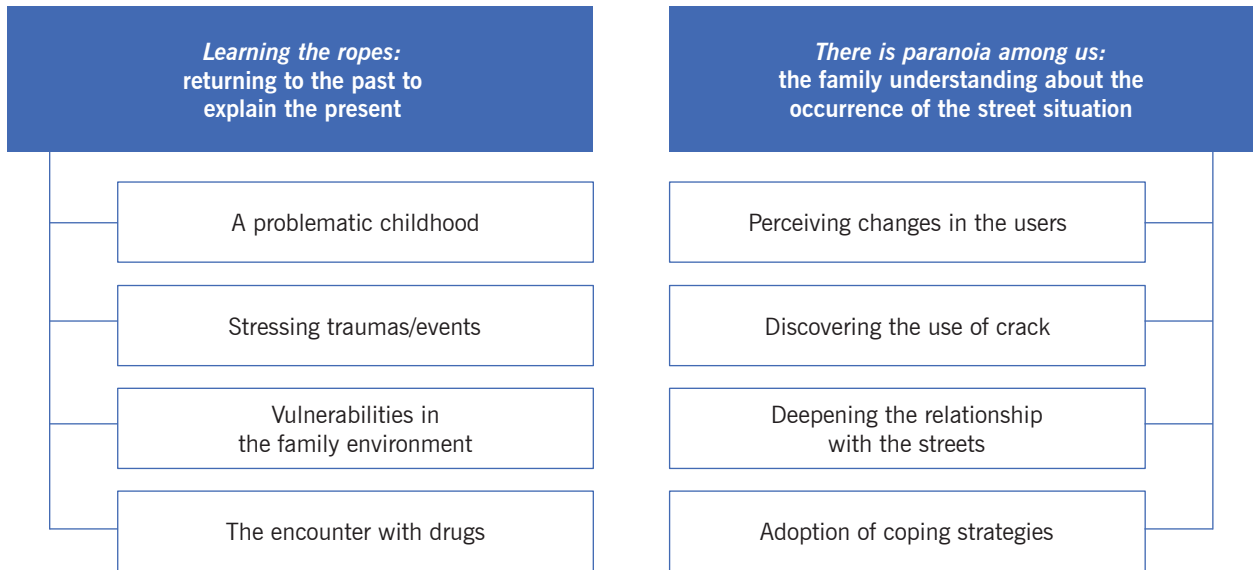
*Learning the ropes:*
returning to the past to explain the present

A problematic childhood

Stressing traumas/events

Vulnerabilities in the family environment

The encounter with drugs

*There is paranoia among us:*
the family understanding about the occurrence of the street situation

Perceiving changes in the users

Discovering the use of crack

Deepening the relationship with the streets

Adoption of coping strategies